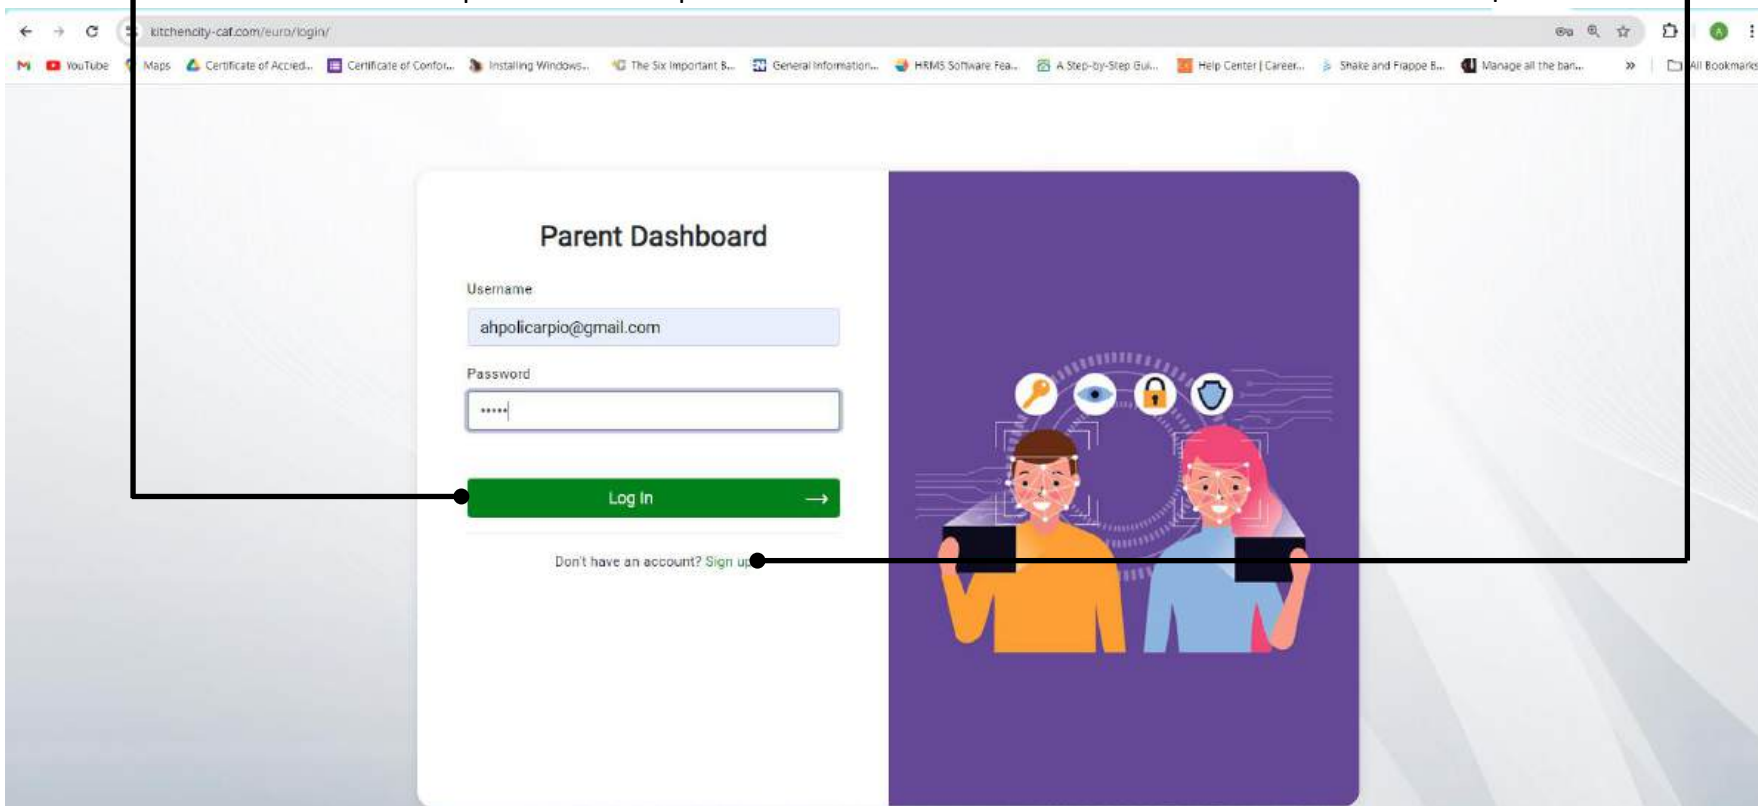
kitchencity-caf.com/euro/login/

YouTube Maps Certificate of Accied... Certificate of Confor... Installing Windows... The Six Important B... General Information... HRMS Software Fea... A Step-by-Step Gui... Help Center | Career... Shake and Frappe B... Manage all the ban... » All Bookmarks

Parent Dashboard

Username

ahpolicarpio@gmail.com

Password

•••••

Log In →

Don't have an account? Sign up